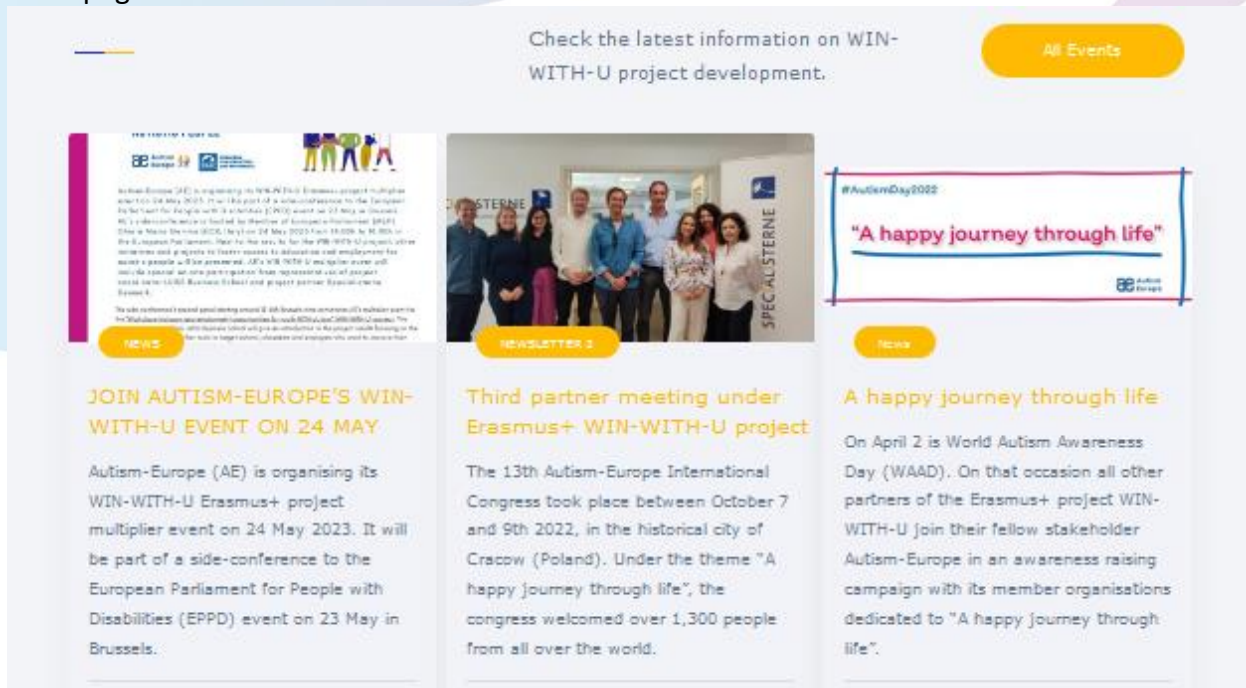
Check the latest information on WIN-WITH-U project development.

All Events

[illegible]

NEWS

JOIN AUTISM-EUROPE'S WIN-WITH-U EVENT ON 24 MAY

Autism-Europe (AE) is organising its WIN-WITH-U Erasmus+ project multiplier event on 24 May 2023. It will be part of a side-conference to the European Parliament for People with Disabilities (EPPD) event on 23 May in Brussels.

STERNE

SPECIALSTERNE

NEWSLETTER 3

Third partner meeting under Erasmus+ WIN-WITH-U project

The 13th Autism-Europe International Congress took place between October 7 and 9th 2022, in the historical city of Cracow (Poland). Under the theme "A happy journey through life", the congress welcomed over 1,300 people from all over the world.

#AutismDay2022

"A happy journey through life"

News

A happy journey through life

On April 2 is World Autism Awareness Day (WAAD). On that occasion all other partners of the Erasmus+ project WIN-WITH-U join their fellow stakeholder Autism-Europe in an awareness raising campaign with its member organisations dedicated to "A happy journey through life".